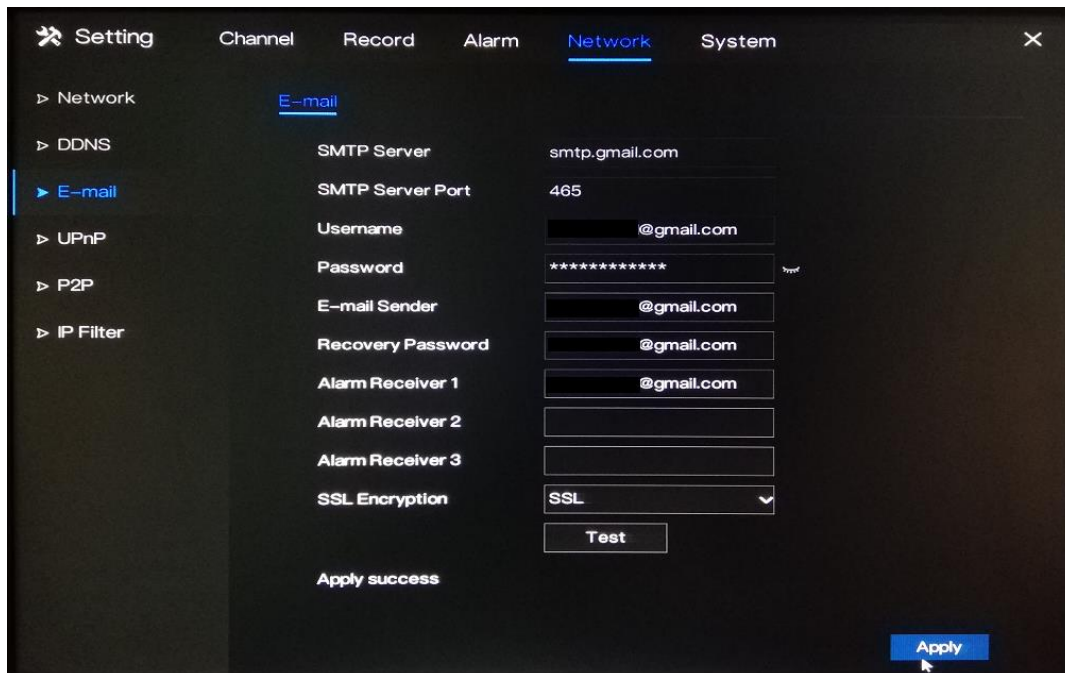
Setting Channel Record Alarm Network System ×

▷ Network
▷ DDNS
► E-mail
▷ UPnP
▷ P2P
▷ IP Filter

E-mail

| | |
|---|---|
| SMTP Server | smtp.gmail.com |
| SMTP Server Port | 465 |
| Username | @gmail.com |
| Password | ************ |
| E-mail Sender | @gmail.com |
| Recovery Password | @gmail.com |
| Alarm Receiver 1 | @gmail.com |
| Alarm Receiver 2 | |
| Alarm Receiver 3 | |
| SSL Encryption | SSL |

Test

Apply success

Apply